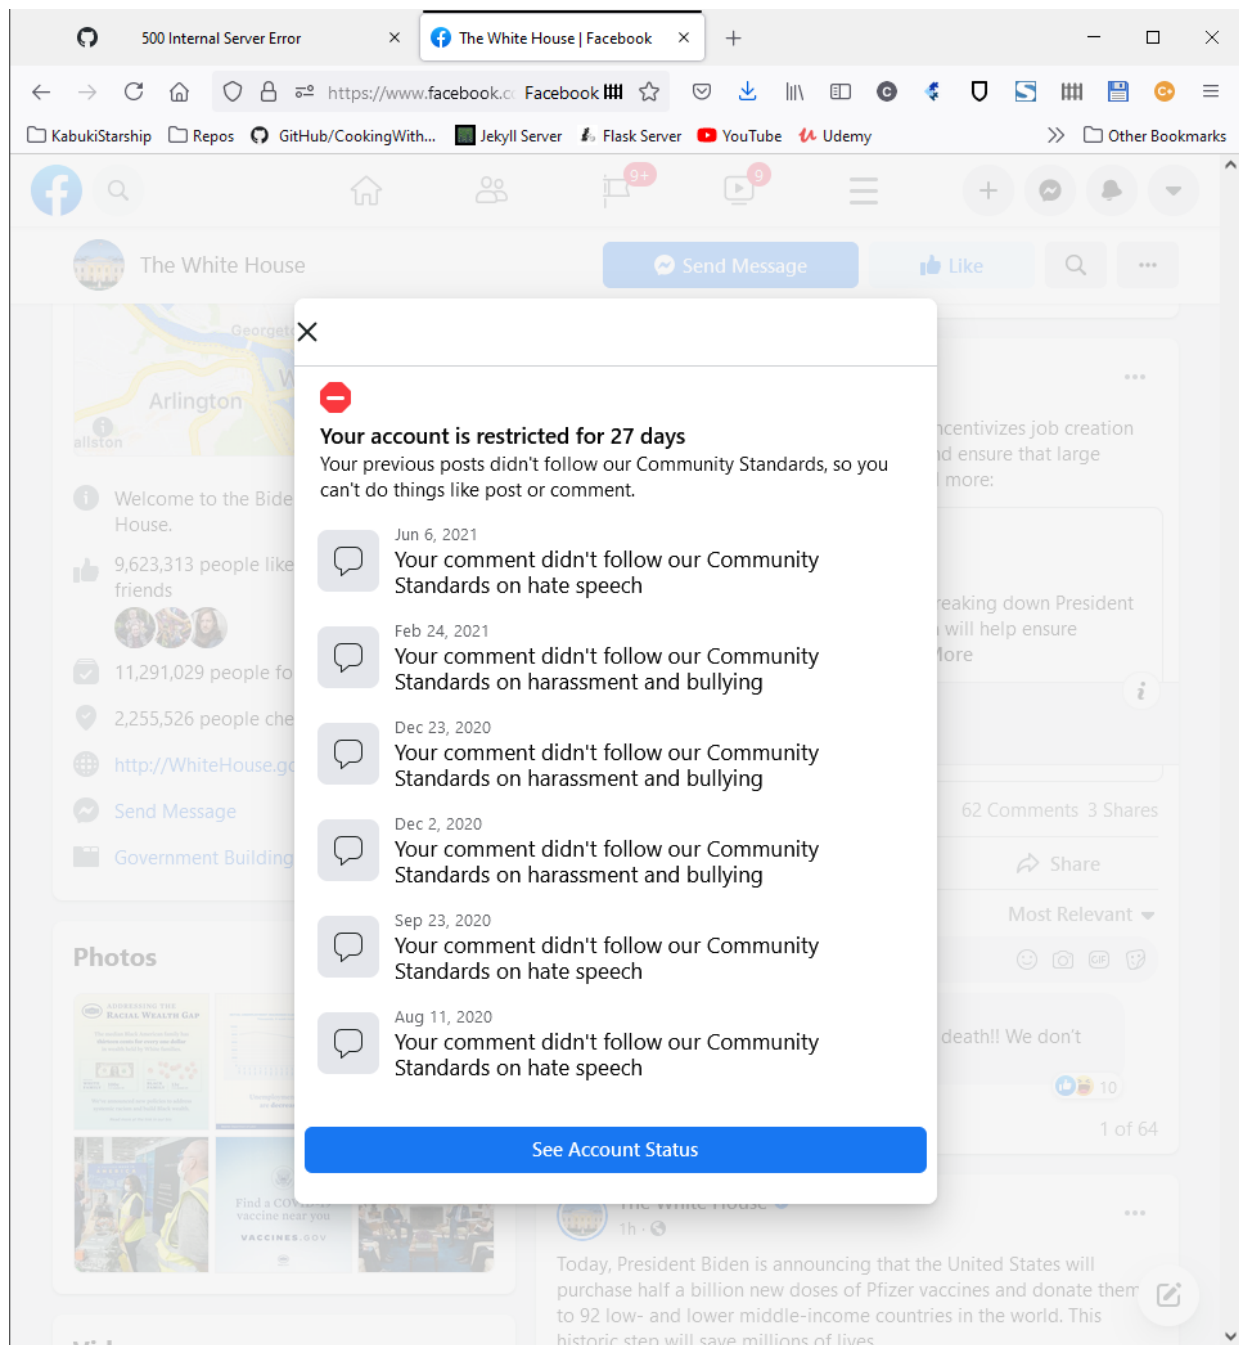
500 Internal Server Error ×
The White House | Facebook ×
+

https://www.facebook.c Facebook

KabukiStarship Repos GitHub/CookingWith... Jekyll Server Flask Server YouTube Udemy Other Bookmarks

9+ 9

The White House Send Message Like

Georget
Arlington
allston

Welcome to the Bide House.

9,623,313 people like friends

11,291,029 people fo

2,255,526 people che

http://WhiteHouse.go

Send Message

Government Building

Photos

ncentivizes job creation nd ensure that large more:

reaking down President will help ensure More

62 Comments 3 Shares

Share

Most Relevant

death!! We don't

10

1 of 64

1h

Today, President Biden is announcing that the United States will purchase half a billion new doses of Pfizer vaccines and donate them to 92 low- and lower middle-income countries in the world. This historic step will save millions of lives

×

Your account is restricted for 27 days

Your previous posts didn't follow our Community Standards, so you can't do things like post or comment.

Jun 6, 2021
Your comment didn't follow our Community Standards on hate speech

Feb 24, 2021
Your comment didn't follow our Community Standards on harassment and bullying

Dec 23, 2020
Your comment didn't follow our Community Standards on harassment and bullying

Dec 2, 2020
Your comment didn't follow our Community Standards on harassment and bullying

Sep 23, 2020
Your comment didn't follow our Community Standards on hate speech

Aug 11, 2020
Your comment didn't follow our Community Standards on hate speech

See Account Status